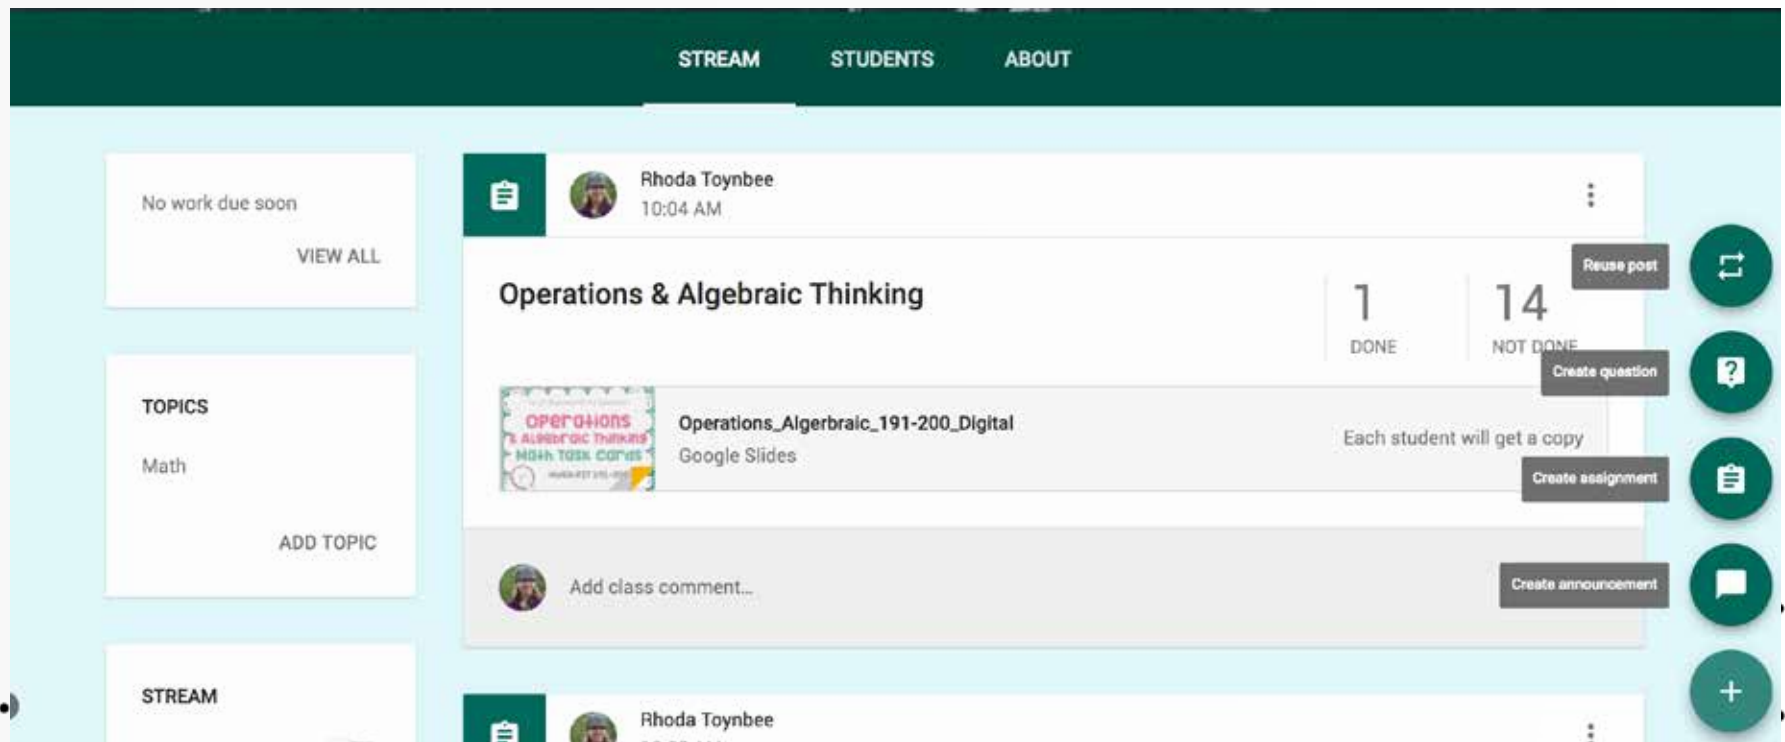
STREAM STUDENTS ABOUT

No work due soon

VIEW ALL

TOPICS

Math

ADD TOPIC

STREAM

Rhoda Toynbee
10:04 AM

Operations & Algebraic Thinking

1
DONE

14
NOT DONE

Reuse post

Create question

Operations & Algebraic Thinking Math Task Cards

Operations_Algerbraic_191-200_Digital
Google Slides

Each student will get a copy

Create assignment

Add class comment...

Create announcement

Rhoda Toynbee